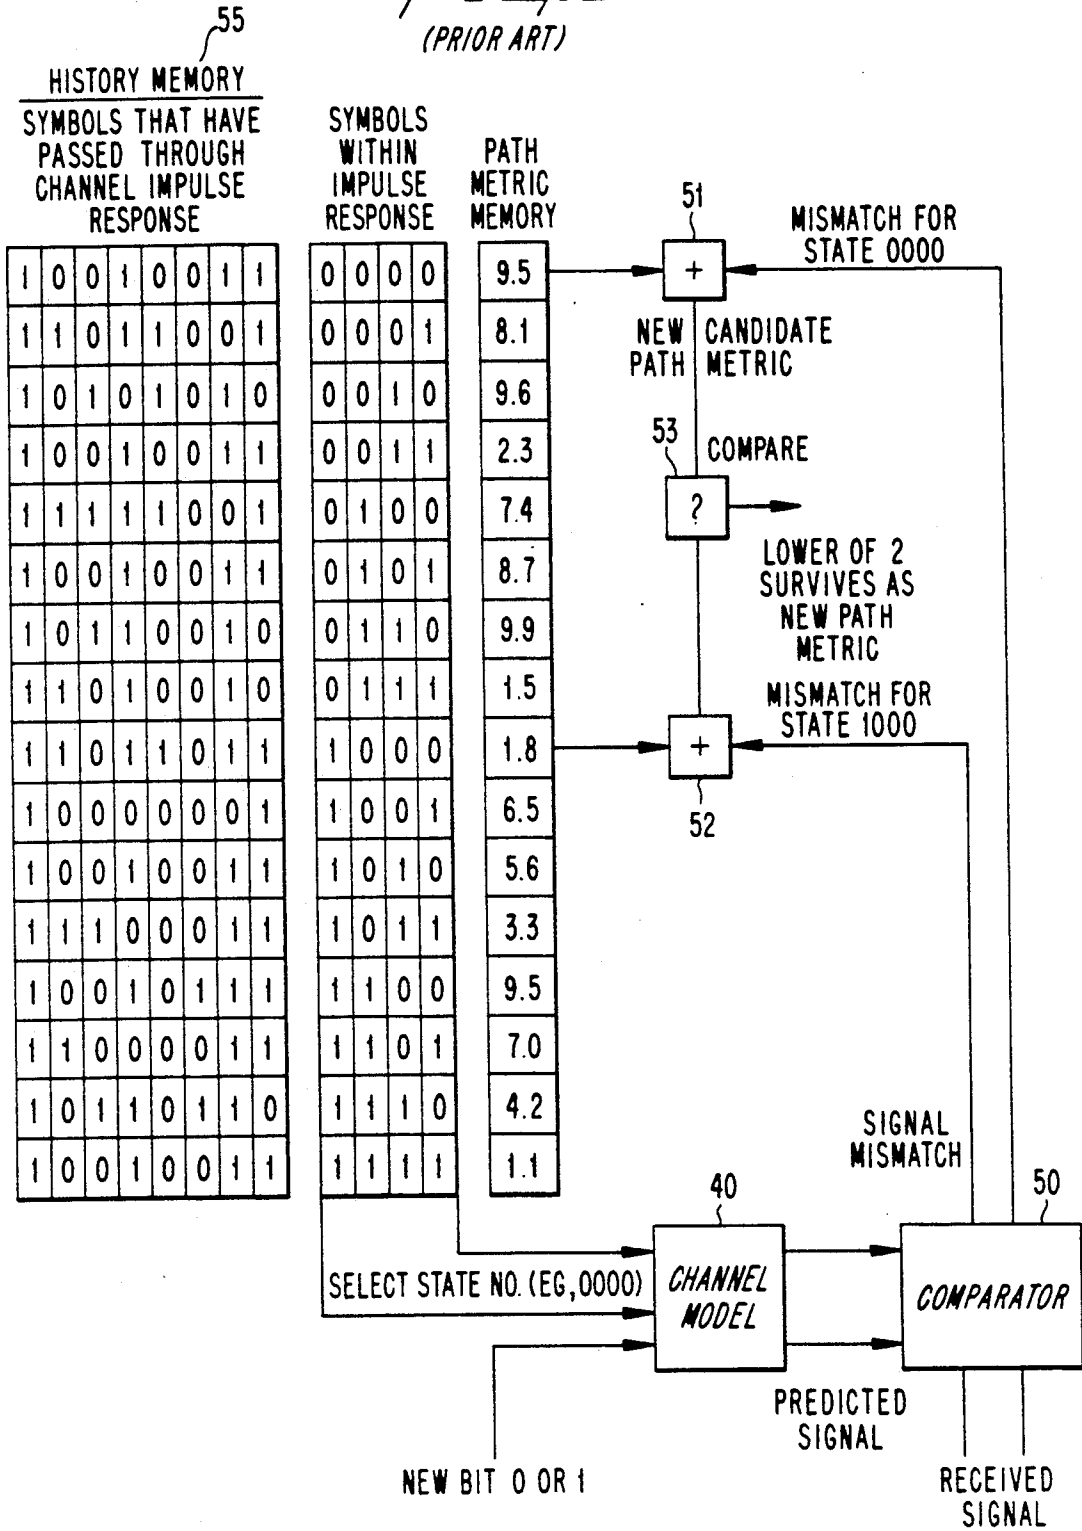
(PRIOR ART)

55

HISTORY MEMORY
SYMBOLS THAT HAVE PASSED THROUGH CHANNEL IMPULSE RESPONSE

| | | | | | | | |
|---|---|---|---|---|---|---|---|
| 1 | 0 | 0 | 1 | 0 | 0 | 1 | 1 |
| 1 | 1 | 0 | 1 | 1 | 0 | 0 | 1 |
| 1 | 0 | 1 | 0 | 1 | 0 | 1 | 0 |
| 1 | 0 | 0 | 1 | 0 | 0 | 1 | 1 |
| 1 | 1 | 1 | 1 | 1 | 0 | 0 | 1 |
| 1 | 0 | 0 | 1 | 0 | 0 | 1 | 1 |
| 1 | 0 | 1 | 1 | 0 | 0 | 1 | 0 |
| 1 | 1 | 0 | 1 | 0 | 0 | 1 | 0 |
| 1 | 1 | 0 | 1 | 1 | 0 | 1 | 1 |
| 1 | 0 | 0 | 0 | 0 | 0 | 0 | 1 |
| 1 | 0 | 0 | 1 | 0 | 0 | 1 | 1 |
| 1 | 1 | 1 | 0 | 0 | 0 | 1 | 1 |
| 1 | 0 | 0 | 1 | 0 | 1 | 1 | 1 |
| 1 | 1 | 0 | 0 | 0 | 0 | 1 | 1 |
| 1 | 0 | 1 | 1 | 0 | 1 | 1 | 0 |
| 1 | 0 | 0 | 1 | 0 | 0 | 1 | 1 |

SYMBOLS WITHIN IMPULSE RESPONSE

| | | | |
|---|---|---|---|
| 0 | 0 | 0 | 0 |
| 0 | 0 | 0 | 1 |
| 0 | 0 | 1 | 0 |
| 0 | 0 | 1 | 1 |
| 0 | 1 | 0 | 0 |
| 0 | 1 | 0 | 1 |
| 0 | 1 | 1 | 0 |
| 0 | 1 | 1 | 1 |
| 1 | 0 | 0 | 0 |
| 1 | 0 | 0 | 1 |
| 1 | 0 | 1 | 0 |
| 1 | 0 | 1 | 1 |
| 1 | 1 | 0 | 0 |
| 1 | 1 | 0 | 1 |
| 1 | 1 | 1 | 0 |
| 1 | 1 | 1 | 1 |

PATH METRIC MEMORY

| |
|---|
| 9.5 |
| 8.1 |
| 9.6 |
| 2.3 |
| 7.4 |
| 8.7 |
| 9.9 |
| 1.5 |
| 1.8 |
| 6.5 |
| 5.6 |
| 3.3 |
| 9.5 |
| 7.0 |
| 4.2 |
| 1.1 |

51
+
MISMATCH FOR STATE 0000
NEW PATH
CANDIDATE METRIC
53
COMPARE
?
LOWER OF 2 SURVIVES AS NEW PATH METRIC
MISMATCH FOR STATE 1000
+
52
SIGNAL MISMATCH
40
50
SELECT STATE NO. (EG, 0000)
CHANNEL MODEL
COMPARATOR
PREDICTED SIGNAL
NEW BIT 0 OR 1
RECEIVED SIGNAL